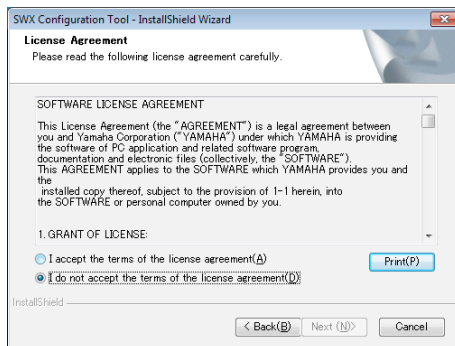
SWX Configuration Tool - InstallShield Wizard

License Agreement
Please read the following license agreement carefully.

SOFTWARE LICENSE AGREEMENT

This License Agreement (the "AGREEMENT") is a legal agreement between you and Yamaha Corporation ("YAMAHA") under which YAMAHA is providing the software of PC application and related software program, documentation and electronic files (collectively, the "SOFTWARE"). This AGREEMENT applies to the SOFTWARE which YAMAHA provides you and the installed copy thereof, subject to the provision of 1-1 herein, into the SOFTWARE or personal computer owned by you.

1. GRANT OF LICENSE:

I accept the terms of the license agreement(A)
I do not accept the terms of the license agreement(D)

Print(P)

InstallShield

< Back(B)
Next (N)>
Cancel